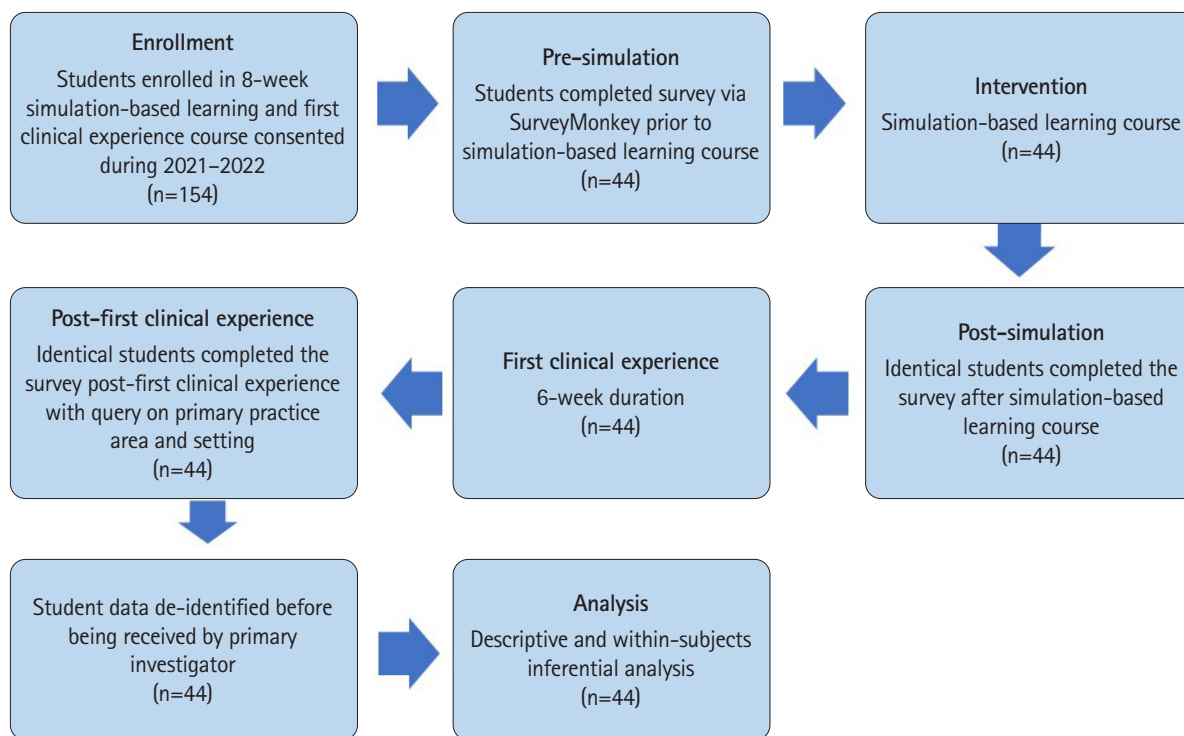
Enrollment
Students enrolled in 8-week simulation-based learning and first clinical experience course consented during 2021–2022
(n=154)

Pre-simulation
Students completed survey via SurveyMonkey prior to simulation-based learning course
(n=44)

Intervention
Simulation-based learning course
(n=44)

Post-simulation
Identical students completed the survey after simulation-based learning course
(n=44)

First clinical experience
6-week duration
(n=44)

Post-first clinical experience
Identical students completed the survey post-first clinical experience with query on primary practice area and setting
(n=44)

Student data de-identified before being received by primary investigator
(n=44)

Analysis
Descriptive and within-subjects inferential analysis
(n=44)